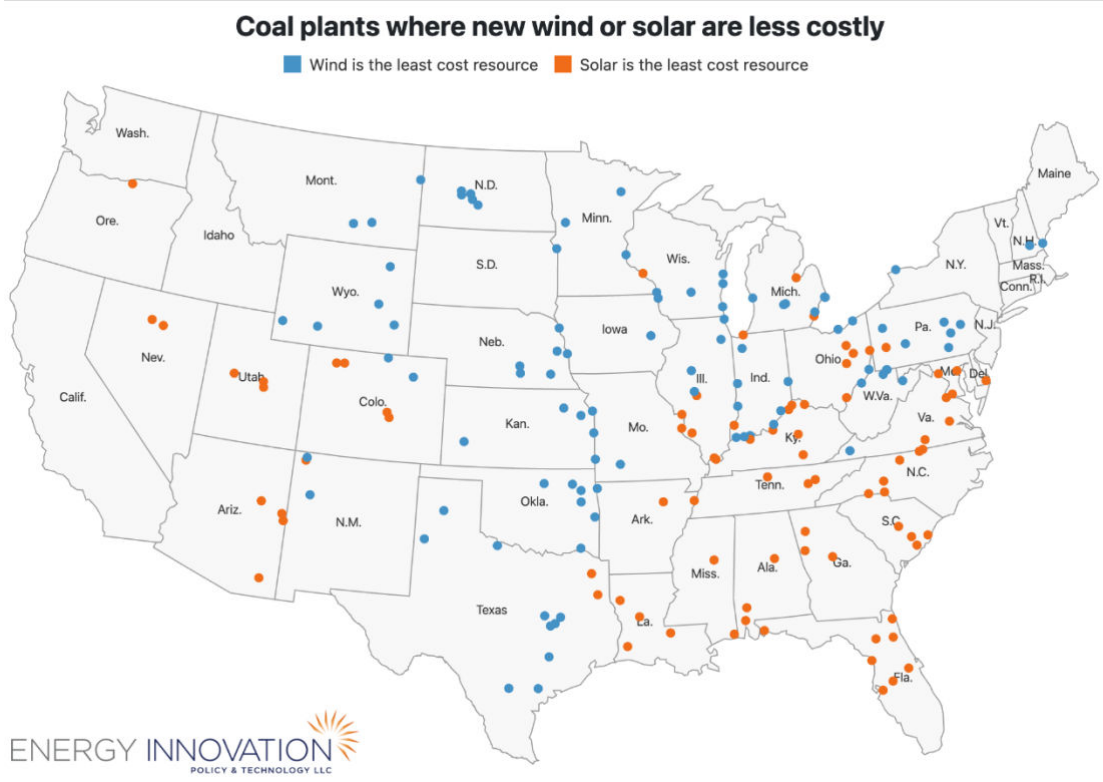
Coal plants where new wind or solar are less costly

Wind is the least cost resource
Solar is the least cost resource

Wash.
Ore.
Calif.
Idaho
Nev.
Mont.
Wyo.
Utah
Ariz.
Colo.
N.M.
N.D.
S.D.
Neb.
Kan.
Okla.
Texas
Minn.
Iowa
Mo.
Ark.
La.
Wis.
Ill.
Miss.
Mich.
Ind.
Ky.
Tenn.
Ala.
Ohio
Ga.
Fla.
W.Va.
Va.
N.C.
S.C.
Pa.
N.Y.
Md.
Del.
N.J.
Conn.
R.I.
Mass.
Vt.
N.H.
Maine

ENERGY INNOVATION
POLICY & TECHNOLOGY LLC